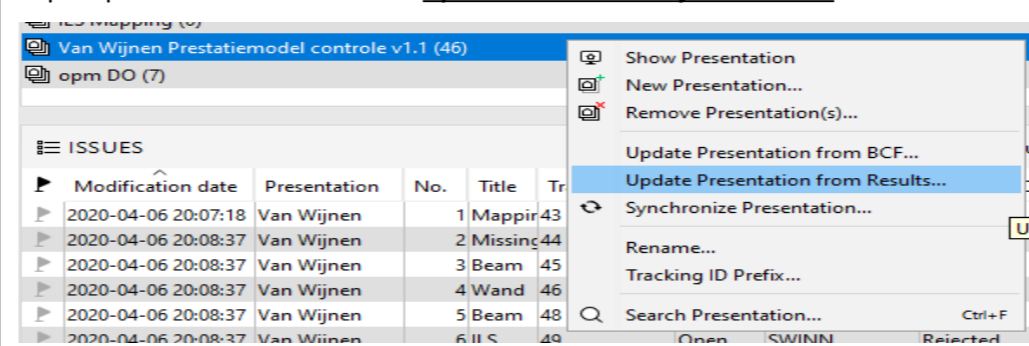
ILS Mapping (6)
Van Wijnen Prestatiemodel controle v1.1 (46)
opm DO (7)

ISSUES

| | Modification date | Presentation | No. | Title | Tr |
|---|---|---|---|---|---|
| | 2020-04-06 20:07:18 | Van Wijnen | 1 | Mappir | 43 |
| | 2020-04-06 20:08:37 | Van Wijnen | 2 | Missing | 44 |
| | 2020-04-06 20:08:37 | Van Wijnen | 3 | Beam | 45 |
| | 2020-04-06 20:08:37 | Van Wijnen | 4 | Wand | 46 |
| | 2020-04-06 20:08:37 | Van Wijnen | 5 | Beam | 48 |
| | 2020-04-06 20:08:37 | Van Wijnen | 6 | ILS | 49 |

Open SWINN Rejected

Show Presentation
New Presentation...
Remove Presentation(s)...
Update Presentation from BCF...
Update Presentation from Results...
Synchronize Presentation...
Rename...
Tracking ID Prefix...
Search Presentation... Ctrl+F

U